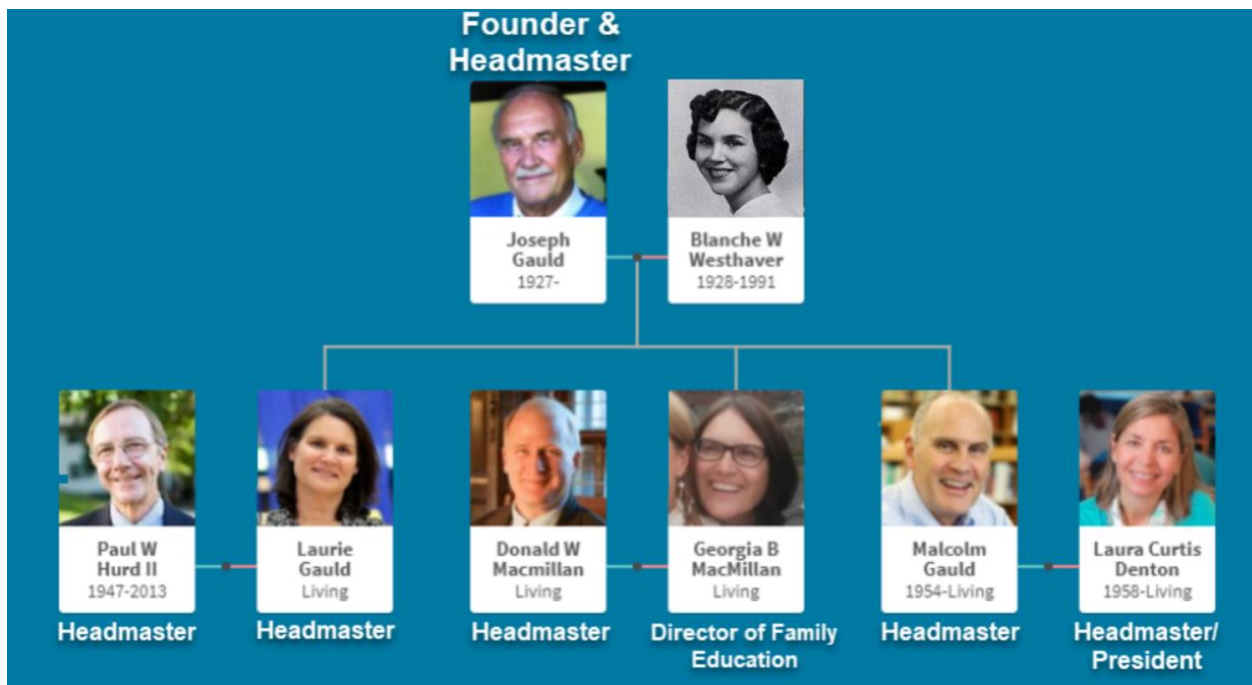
Founder & Headmaster

Joseph Gauld
1927-

Blanche W Westhaver
1928-1991

Paul W Hurd II
1947-2013
Headmaster

Laurie Gauld
Living
Headmaster

Donald W Macmillan
Living
Headmaster

Georgia B MacMillan
Living
Director of Family Education

Malcolm Gauld
1954-Living
Headmaster

Laura Curtis Denton
1958-Living
Headmaster/ President